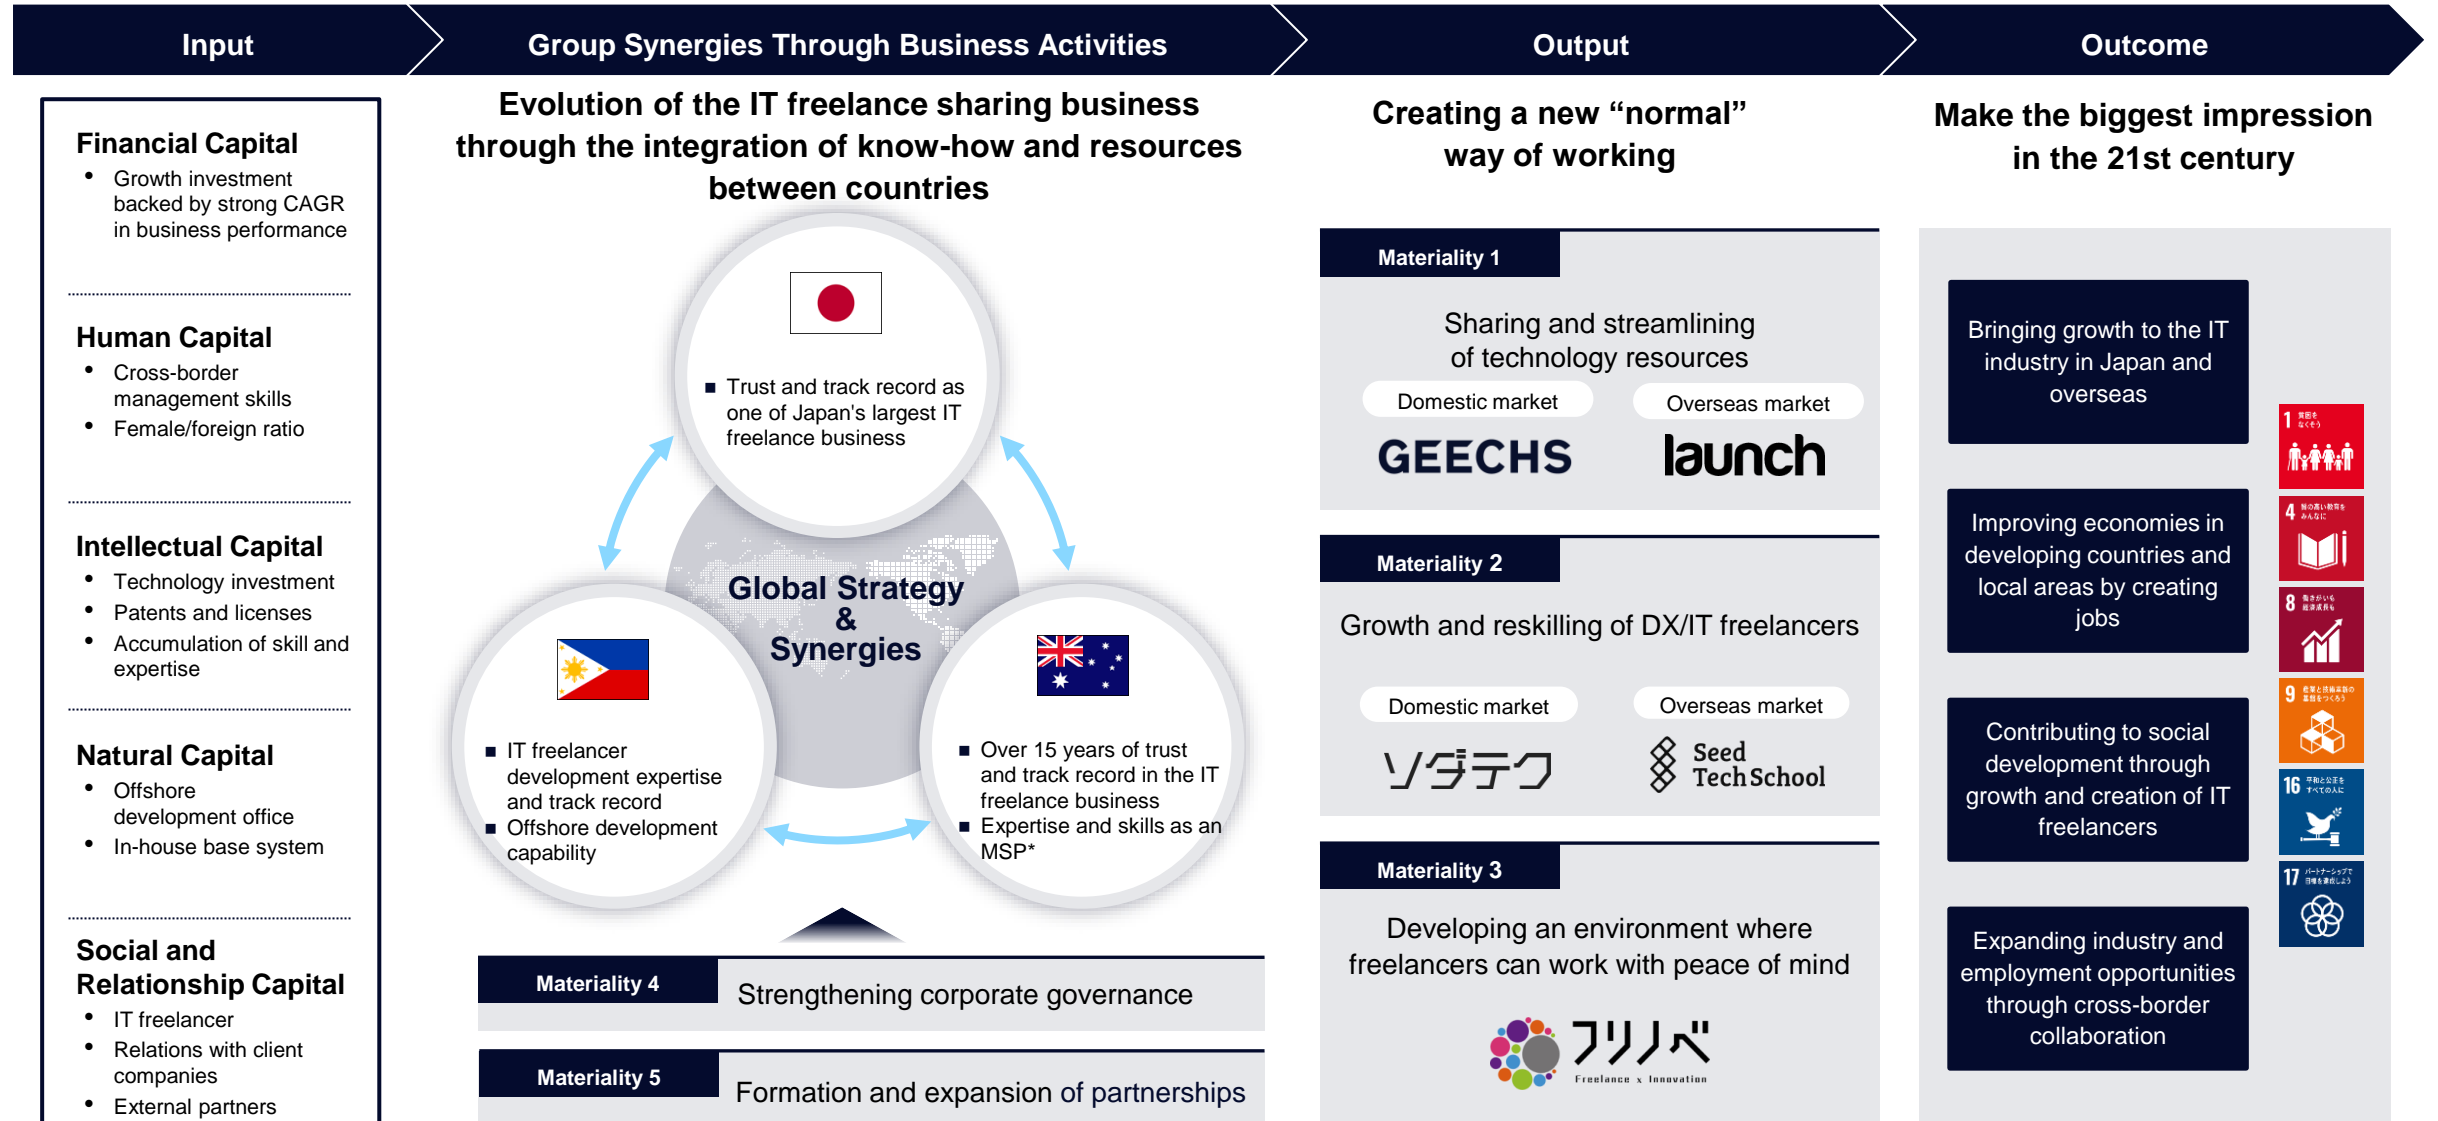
Input

Group Synergies Through Business Activities

Output

Outcome

Financial Capital
• Growth investment backed by strong CAGR in business performance

Human Capital
• Cross-border management skills
• Female/foreign ratio

Intellectual Capital
• Technology investment
• Patents and licenses
• Accumulation of skill and expertise

Natural Capital
• Offshore development office
• In-house base system

Social and Relationship Capital
• IT freelancer
• Relations with client companies
• External partners

Evolution of the IT freelance sharing business through the integration of know-how and resources between countries

■ Trust and track record as one of Japan's largest IT freelance business

Global Strategy & Synergies

■ IT freelancer development expertise and track record
■ Offshore development capability

■ Over 15 years of trust and track record in the IT freelance business
■ Expertise and skills as an MSP*

Materiality 4
Strengthening corporate governance

Materiality 5
Formation and expansion of partnerships

Creating a new “normal” way of working

Materiality 1
Sharing and streamlining of technology resources
Domestic market
Overseas market
GEECHS
launch

Materiality 2
Growth and reskilling of DX/IT freelancers
Domestic market
Overseas market
ソダテク
Seed Tech School

Materiality 3
Developing an environment where freelancers can work with peace of mind
フリノベ
Freelance x Innovation

Make the biggest impression in the 21st century

Bringing growth to the IT industry in Japan and overseas

Improving economies in developing countries and local areas by creating jobs

Contributing to social development through growth and creation of IT freelancers

Expanding industry and employment opportunities through cross-border collaboration

1
4
8
9
16
17